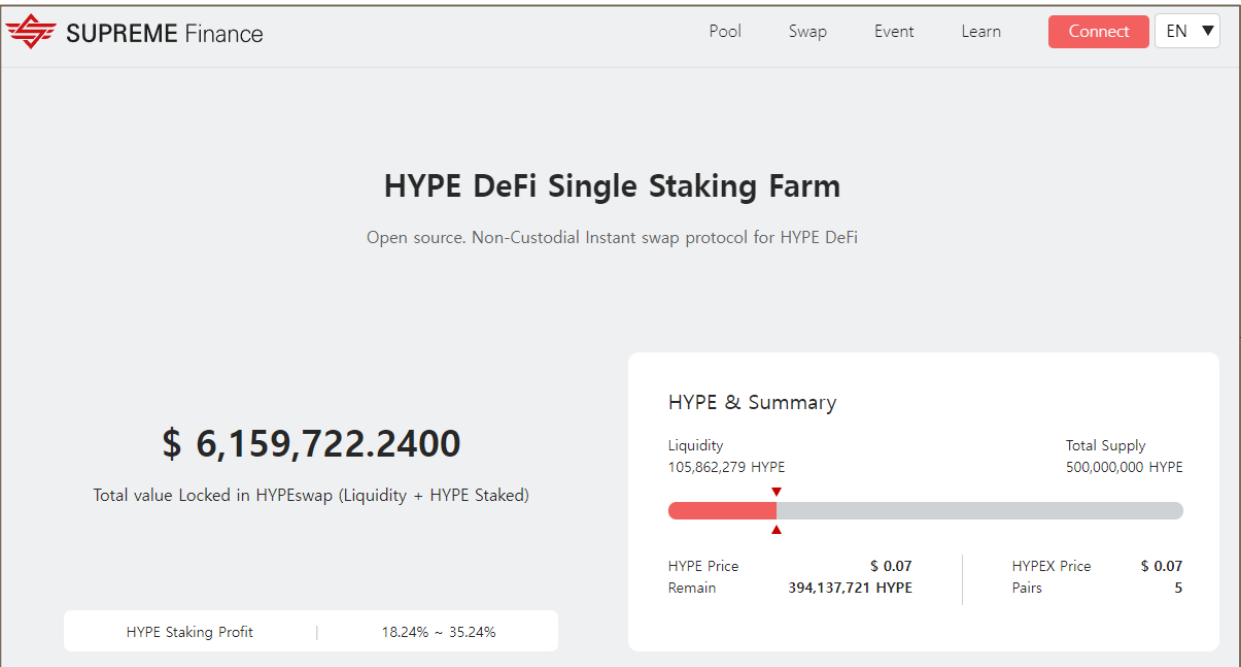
SUPREME Finance

Pool Swap Event Learn Connect EN

HYPE DeFi Single Staking Farm

Open source. Non-Custodial Instant swap protocol for HYPE DeFi

$ 6,159,722.2400

Total value Locked in HYPEswap (Liquidity + HYPE Staked)

HYPE Staking Profit | 18.24% ~ 35.24%

HYPE & Summary

Liquidity
105,862,279 HYPE

Total Supply
500,000,000 HYPE

HYPE Price $ 0.07
Remain 394,137,721 HYPE

HYPEX Price $ 0.07
Pairs 5